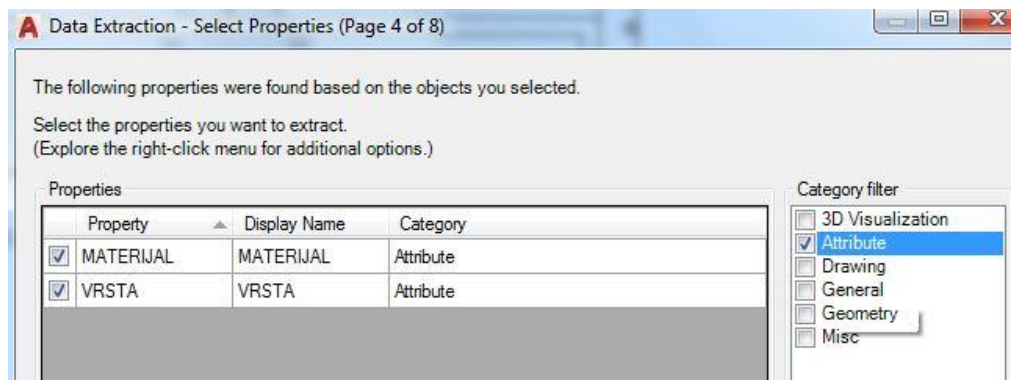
Data Extraction - Select Properties (Page 4 of 8)

The following properties were found based on the objects you selected.

Select the properties you want to extract.
(Explore the right-click menu for additional options.)

Properties

| | Property | Display Name | Category |
|---|---|---|---|
| ☑ | MATERIJAL | MATERIJAL | Attribute |
| ☑ | VRSTA | VRSTA | Attribute |

Category filter

☐ 3D Visualization
☑ Attribute
☐ Drawing
☐ General
☐ Geometry
☐ Misc